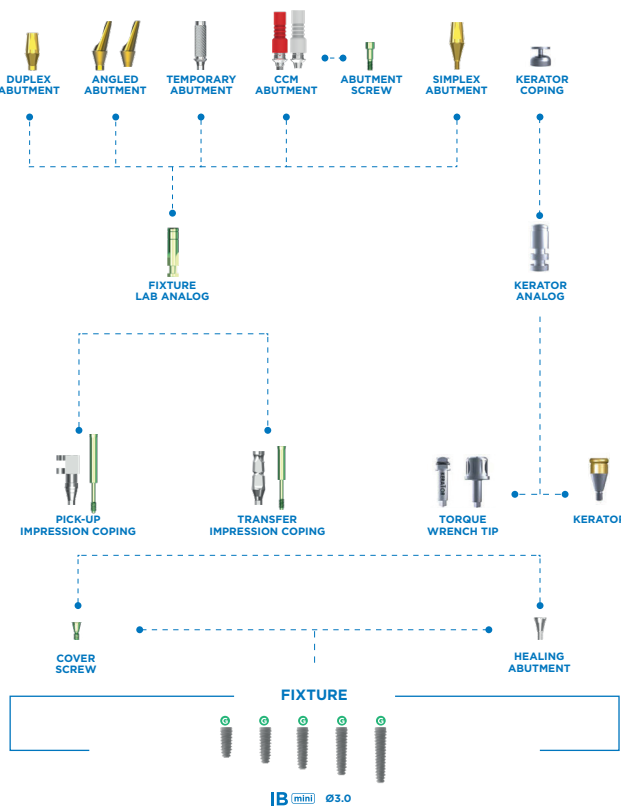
DUPLEX ABUTMENT

ANGLED ABUTMENT

TEMPORARY ABUTMENT

CCM ABUTMENT

ABUTMENT SCREW

SIMPLEX ABUTMENT

KERATOR COPING

FIXTURE LAB ANALOG

KERATOR ANALOG

PICK-UP IMPRESSION COPING

TRANSFER IMPRESSION COPING

TORQUE WRENCH TIP

KERATO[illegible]

COVER SCREW

HEALING ABUTMENT

FIXTURE

G G G G G

IB mini Ø3.0